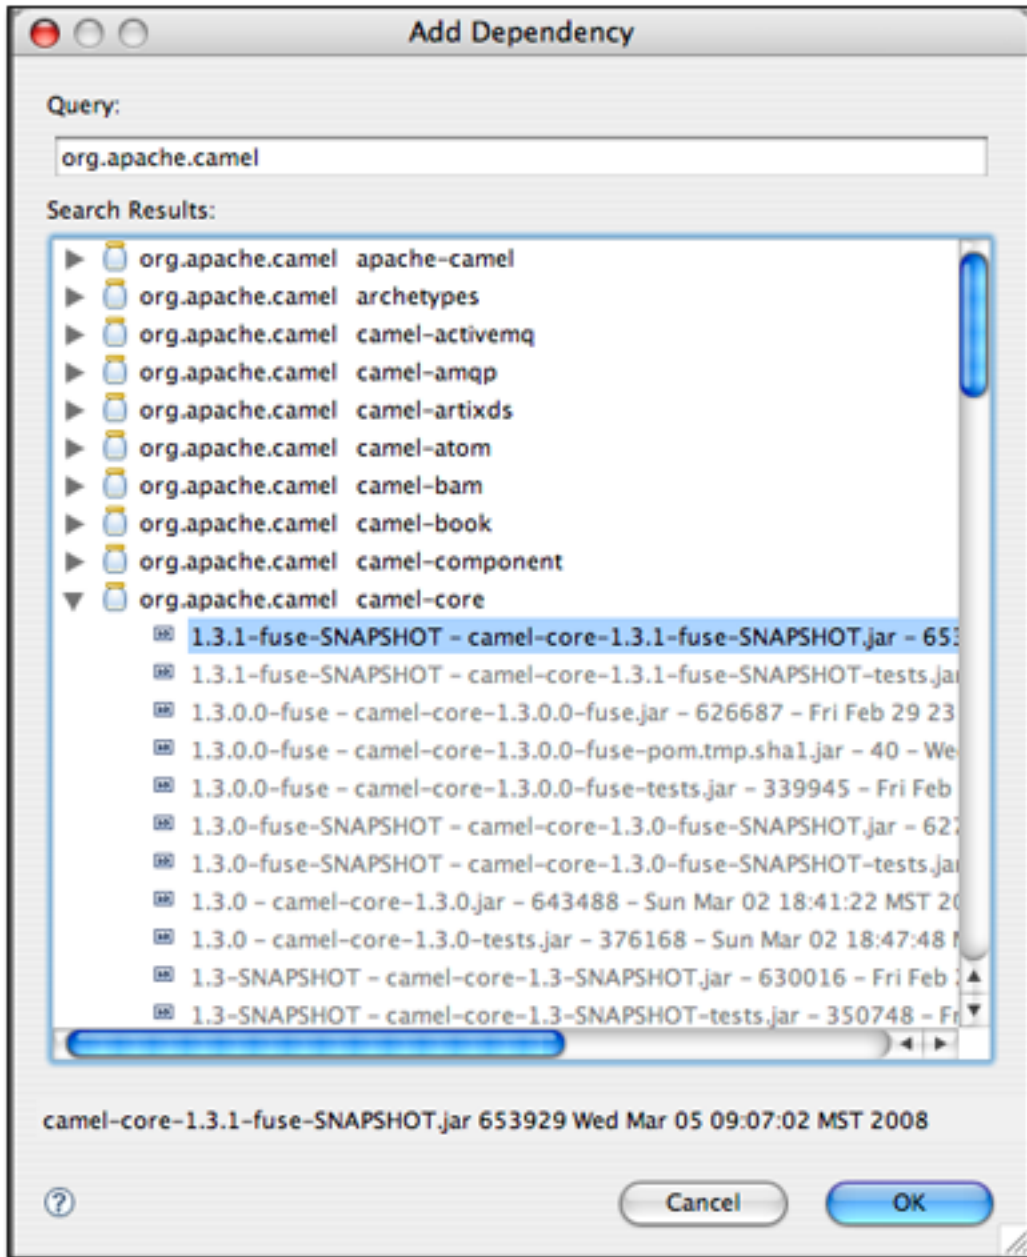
Add Dependency

Query:

org.apache.camel

Search Results:

org.apache.camel apache-camel
org.apache.camel archetypes
org.apache.camel camel-activemq
org.apache.camel camel-amqp
org.apache.camel camel-artixds
org.apache.camel camel-atom
org.apache.camel camel-bam
org.apache.camel camel-book
org.apache.camel camel-component
org.apache.camel camel-core
1.3.1-fuse-SNAPSHOT - camel-core-1.3.1-fuse-SNAPSHOT.jar - 65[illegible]
1.3.1-fuse-SNAPSHOT - camel-core-1.3.1-fuse-SNAPSHOT-tests.ja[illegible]
1.3.0.0-fuse - camel-core-1.3.0.0-fuse.jar - 626687 - Fri Feb 29 23
1.3.0.0-fuse - camel-core-1.3.0.0-fuse-pom.tmp.sha1.jar - 40 - We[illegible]
1.3.0.0-fuse - camel-core-1.3.0.0-fuse-tests.jar - 339945 - Fri Feb
1.3.0-fuse-SNAPSHOT - camel-core-1.3.0-fuse-SNAPSHOT.jar - 62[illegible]
1.3.0-fuse-SNAPSHOT - camel-core-1.3.0-fuse-SNAPSHOT-tests.ja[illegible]
1.3.0 - camel-core-1.3.0.jar - 643488 - Sun Mar 02 18:41:22 MST 2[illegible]
1.3.0 - camel-core-1.3.0-tests.jar - 376168 - Sun Mar 02 18:47:48 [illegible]
1.3-SNAPSHOT - camel-core-1.3-SNAPSHOT.jar - 630016 - Fri Feb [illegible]
1.3-SNAPSHOT - camel-core-1.3-SNAPSHOT-tests.jar - 350748 - Fr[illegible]

camel-core-1.3.1-fuse-SNAPSHOT.jar 653929 Wed Mar 05 09:07:02 MST 2008

?

Cancel

OK